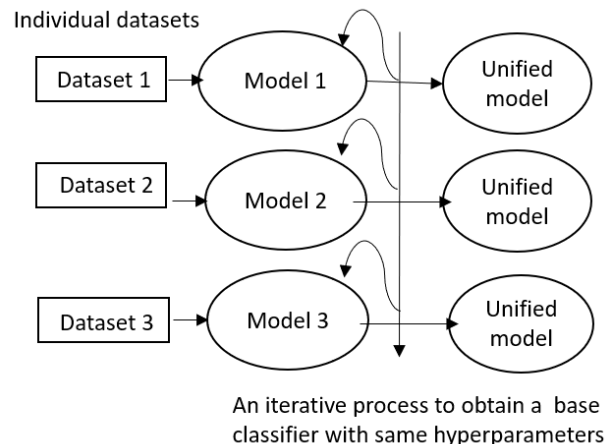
Individual datasets

Dataset 1

Model 1

Unified model

Dataset 2

Model 2

Unified model

Dataset 3

Model 3

Unified model

An iterative process to obtain a base classifier with same hyperparameters